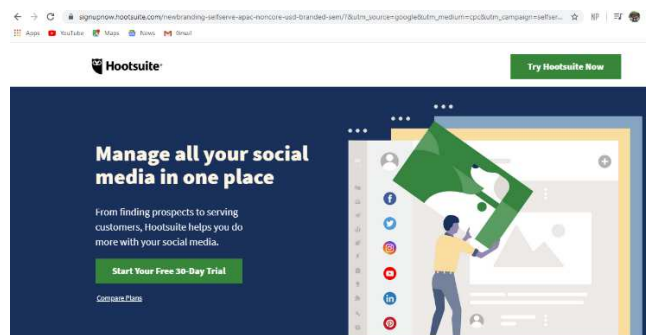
signupnow.hootsuite.com/newbranding-selfserve-apac-noncore-usd-branded-sem/?&utm_source=google&utm_medium=cpc&utm_campaign=selfser...

Apps YouTube Maps News Gmail

Hootsuite

Try Hootsuite Now

Manage all your social media in one place

From finding prospects to serving customers, Hootsuite helps you do more with your social media.

Start Your Free 30-Day Trial

Compare Plans